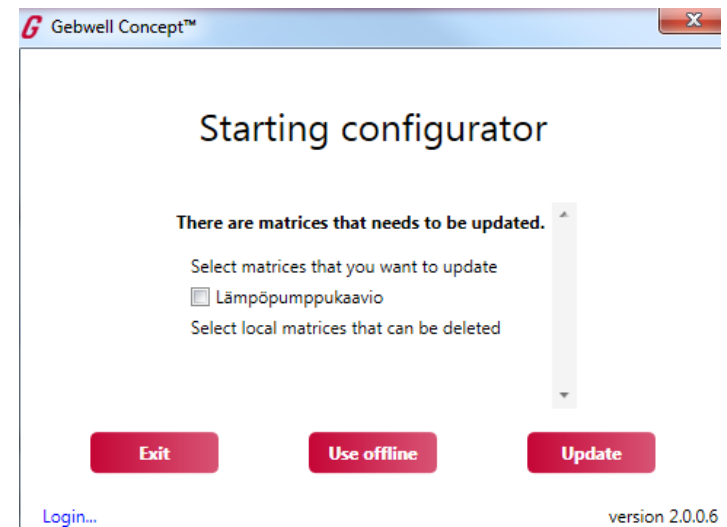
Gebwell Concept™

Starting configurator

There are matrices that needs to be updated.

Select matrices that you want to update

Lämpöpumppukaavio

Select local matrices that can be deleted

Exit

Use offline

Update

Login...

version 2.0.0.6